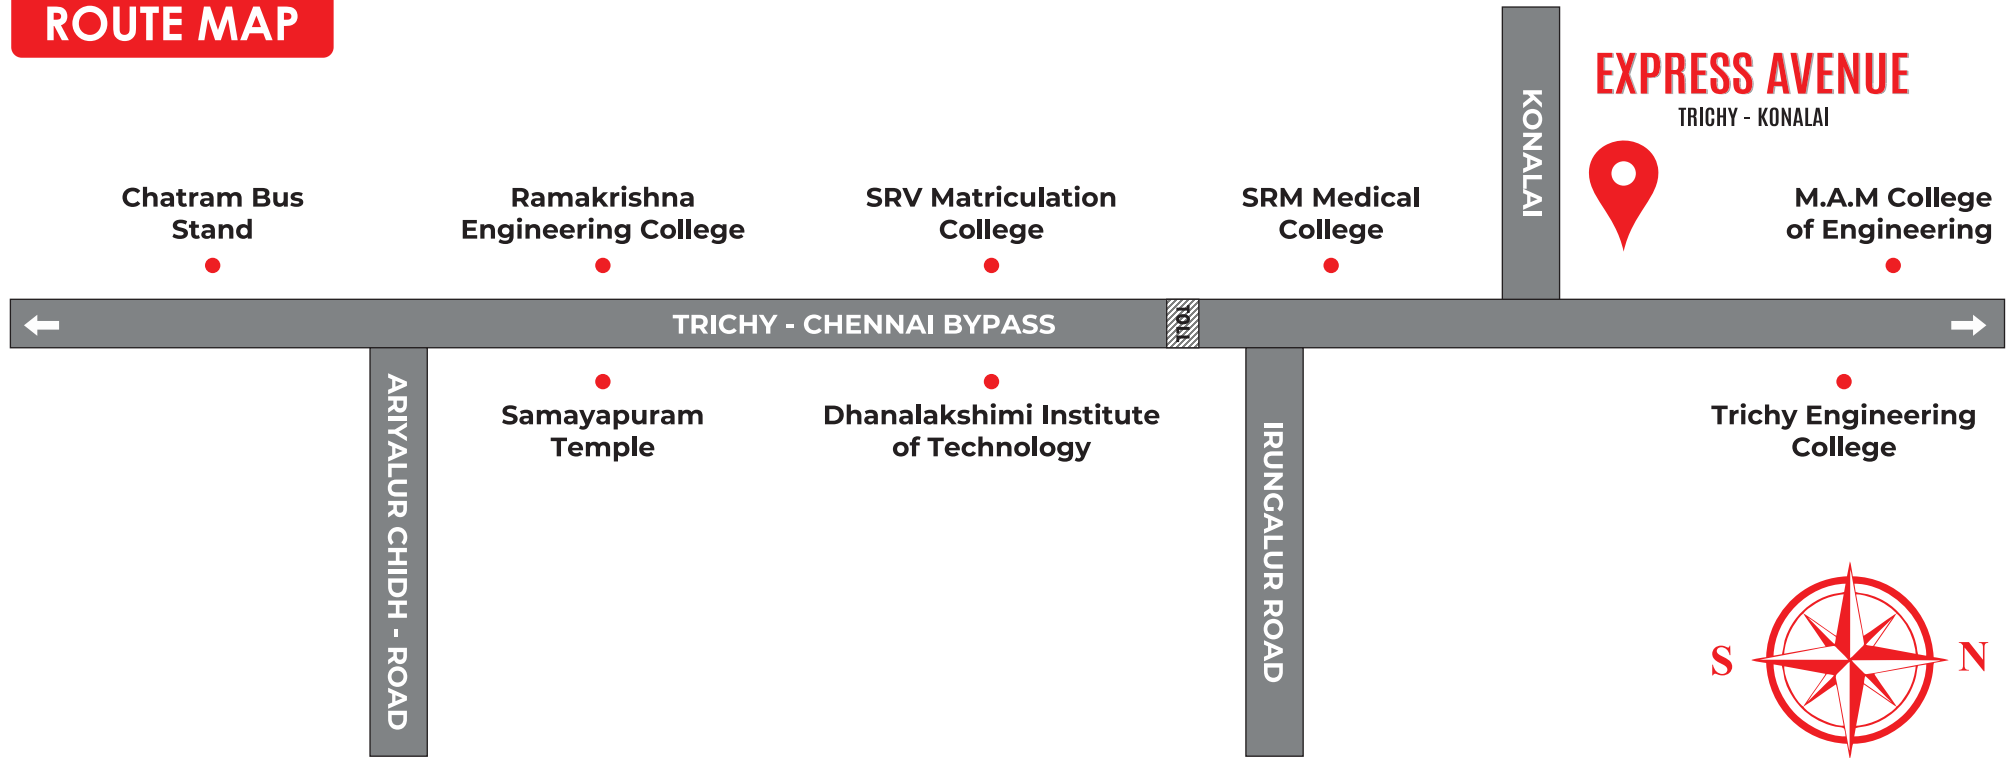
ROUTE MAP

EXPRESS AVENUE
TRICHY - KONALAI

KONALAI

Chatram Bus Stand

Ramakrishna Engineering College

SRV Matriculation College

SRM Medical College

M.A.M College of Engineering

TRICHY - CHENNAI BYPASS

TOLL

ARIYALUR CHIDH - ROAD

Samayapuram Temple

Dhanalakshimi Institute of Technology

IRUNGALUR ROAD

Trichy Engineering College

S

N